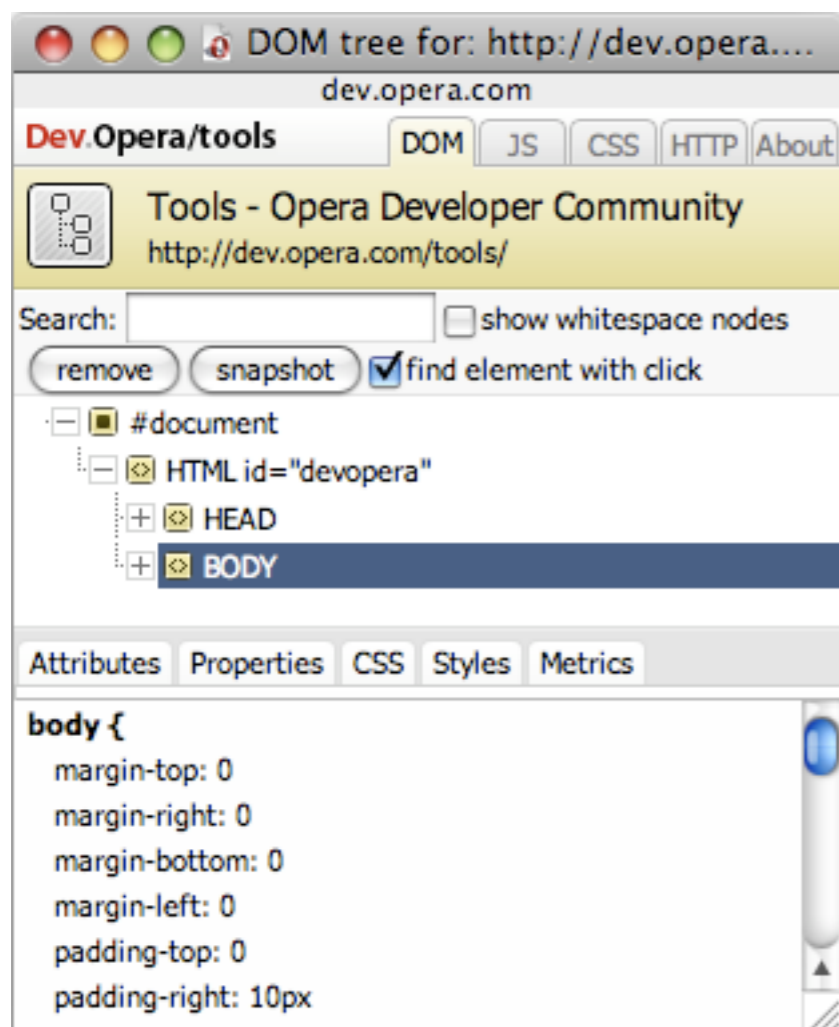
DOM tree for: http://dev.opera....

dev.opera.com

Dev.Opera/tools

DOM JS CSS HTTP About

Tools - Opera Developer Community
http://dev.opera.com/tools/

Search: show whitespace nodes

remove snapshot find element with click

#document
HTML id="devopera"
HEAD
BODY

Attributes Properties CSS Styles Metrics

body {
margin-top: 0
margin-right: 0
margin-bottom: 0
margin-left: 0
padding-top: 0
padding-right: 10px